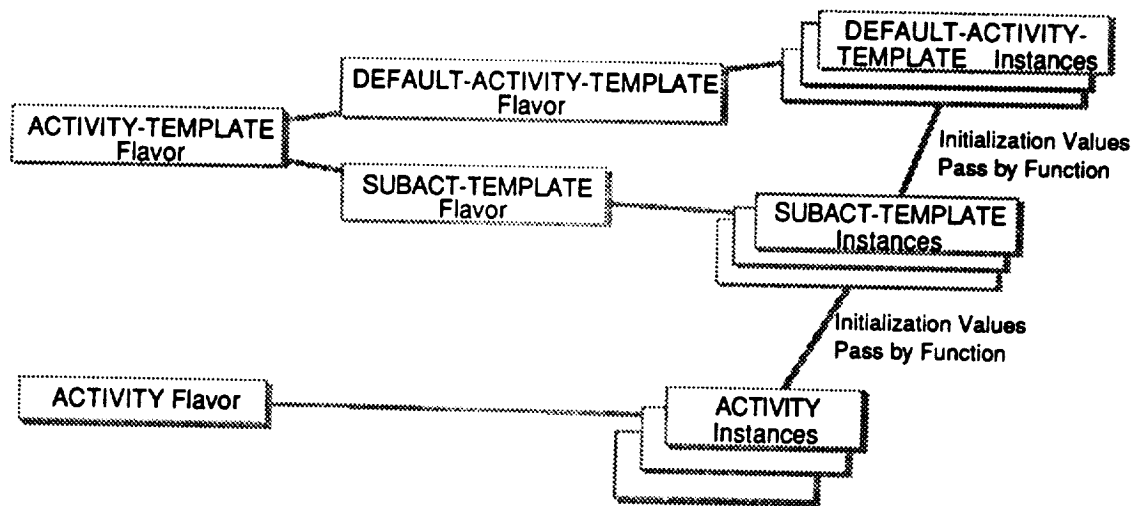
ACTIVITY-TEMPLATE Flavor

DEFAULT-ACTIVITY-TEMPLATE Flavor

DEFAULT-ACTIVITY-TEMPLATE Instances

Initialization Values Pass by Function

SUBACT-TEMPLATE Flavor

SUBACT-TEMPLATE Instances

Initialization Values Pass by Function

ACTIVITY Flavor

ACTIVITY Instances